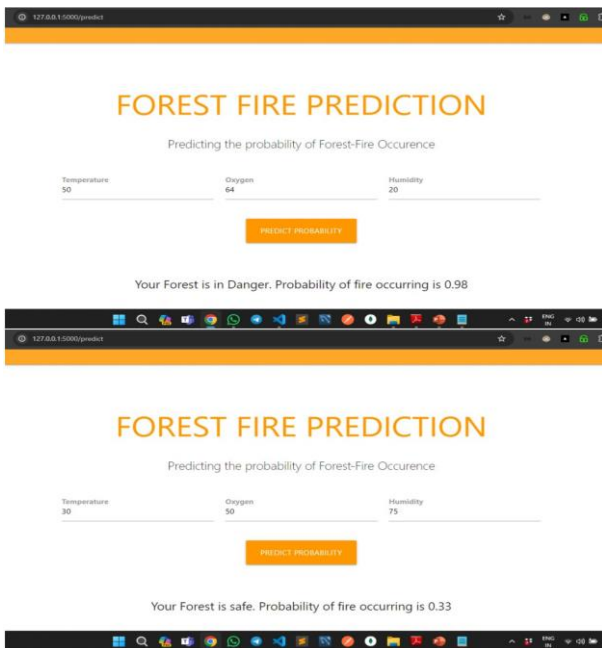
127.0.0.1:5000/predict

FOREST FIRE PREDICTION

Predicting the probability of Forest-Fire Occurence

Temperature
50

Oxygen
64

Humidity
20

PREDICT PROBABILITY

Your Forest is in Danger. Probability of fire occurring is 0.98

ENG IN

127.0.0.1:5000/predict

FOREST FIRE PREDICTION

Predicting the probability of Forest-Fire Occurence

Temperature
30

Oxygen
50

Humidity
75

PREDICT PROBABILITY

Your Forest is safe. Probability of fire occurring is 0.33

ENG IN